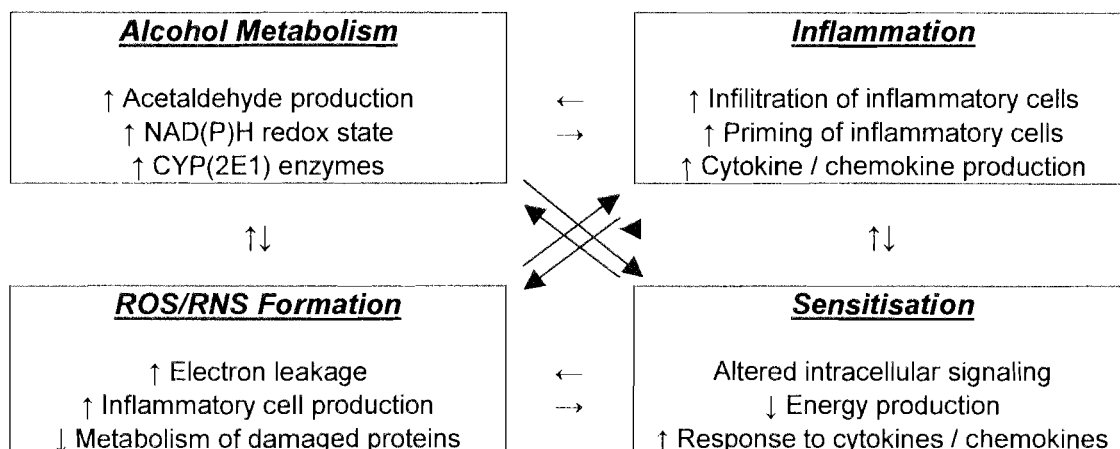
Alcohol Metabolism

↑ Acetaldehyde production
↑ NAD(P)H redox state
↑ CYP(2E1) enzymes

Inflammation

↑ Infilitration of inflammatory cells
↑ Priming of inflammatory cells
↑ Cytokine / chemokine production

←
→

↑↓

↑↓

ROS/RNS Formation

↑ Electron leakage
↑ Inflammatory cell production
↓ Metabolism of damaged proteins

Sensitisation

Altered intracellular signaling
↓ Energy production
↑ Response to cytokines / chemokines

←
→